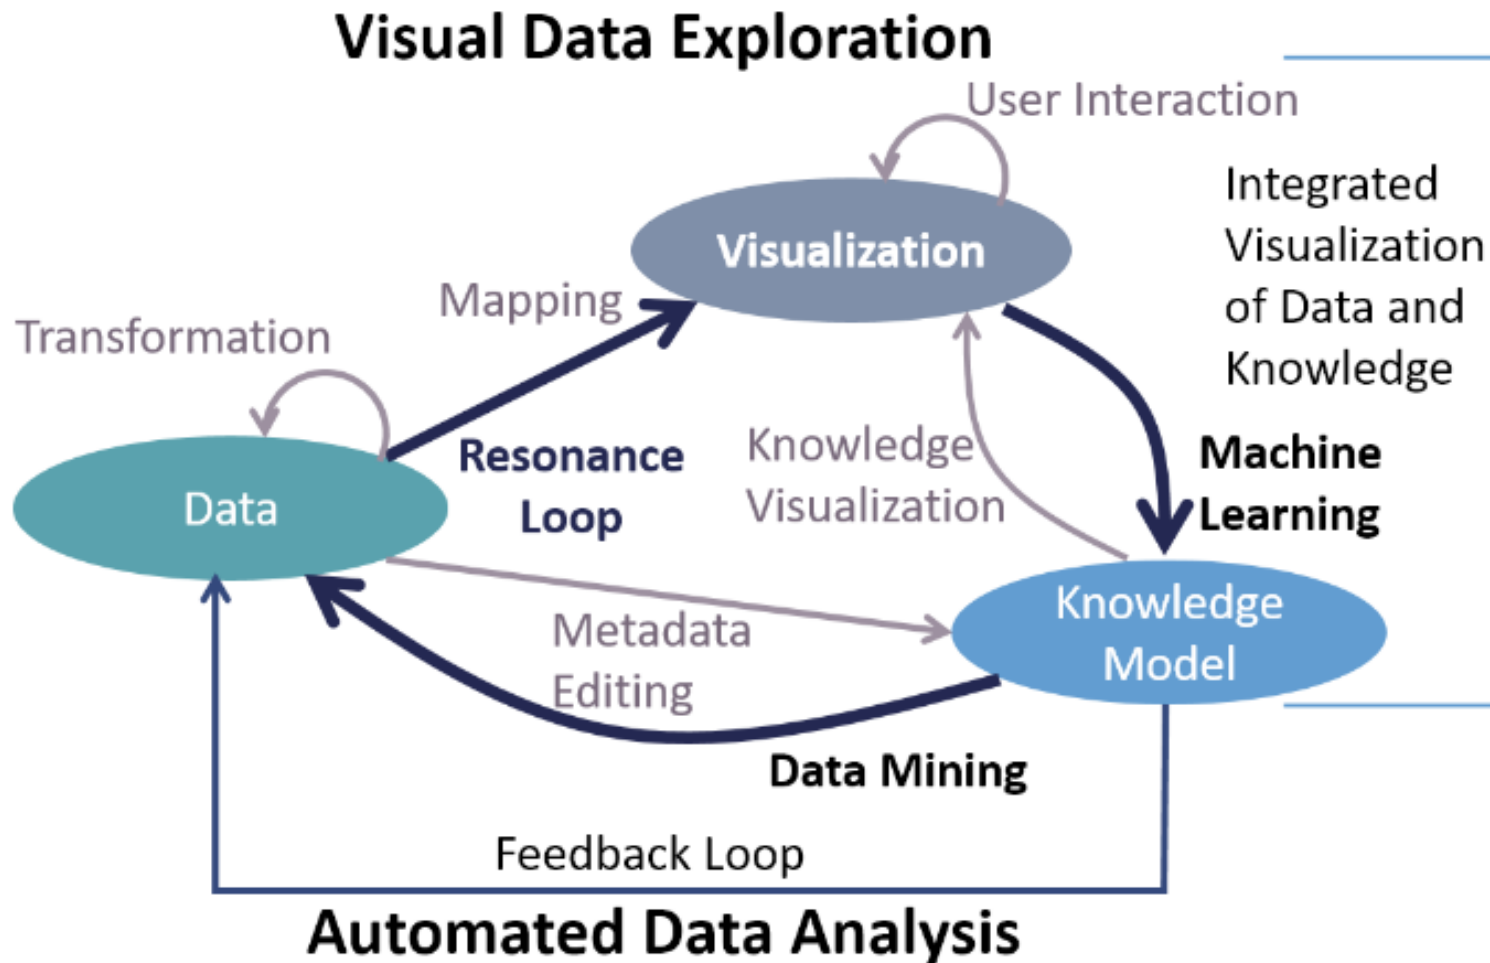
Visual Data Exploration

User Interaction

Integrated Visualization of Data and Knowledge

Visualization

Mapping

Transformation

Resonance Loop

Knowledge Visualization

Machine Learning

Data

Knowledge Model

Metadata Editing

Data Mining

Feedback Loop

Automated Data Analysis